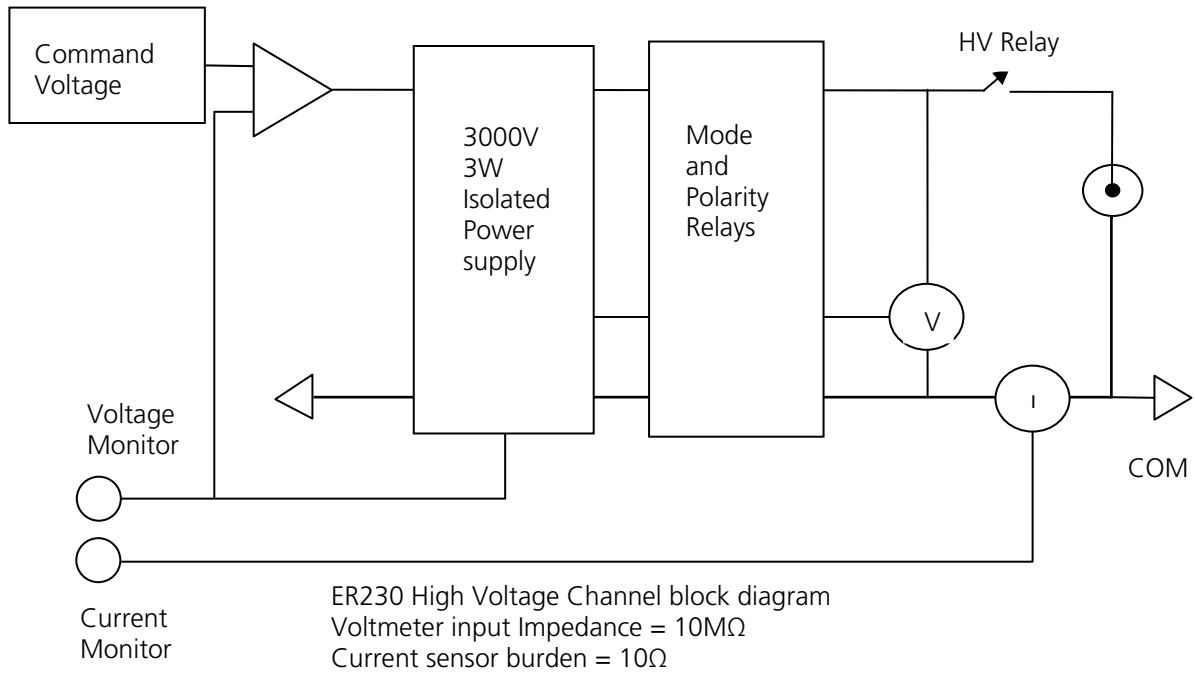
Command Voltage

3000V 3W Isolated Power supply

Mode and Polarity Relays

HV Relay

V

I

Voltage Monitor

Current Monitor

COM

ER230 High Voltage Channel block diagram
Voltmeter input Impedance = 10MΩ
Current sensor burden = 10Ω